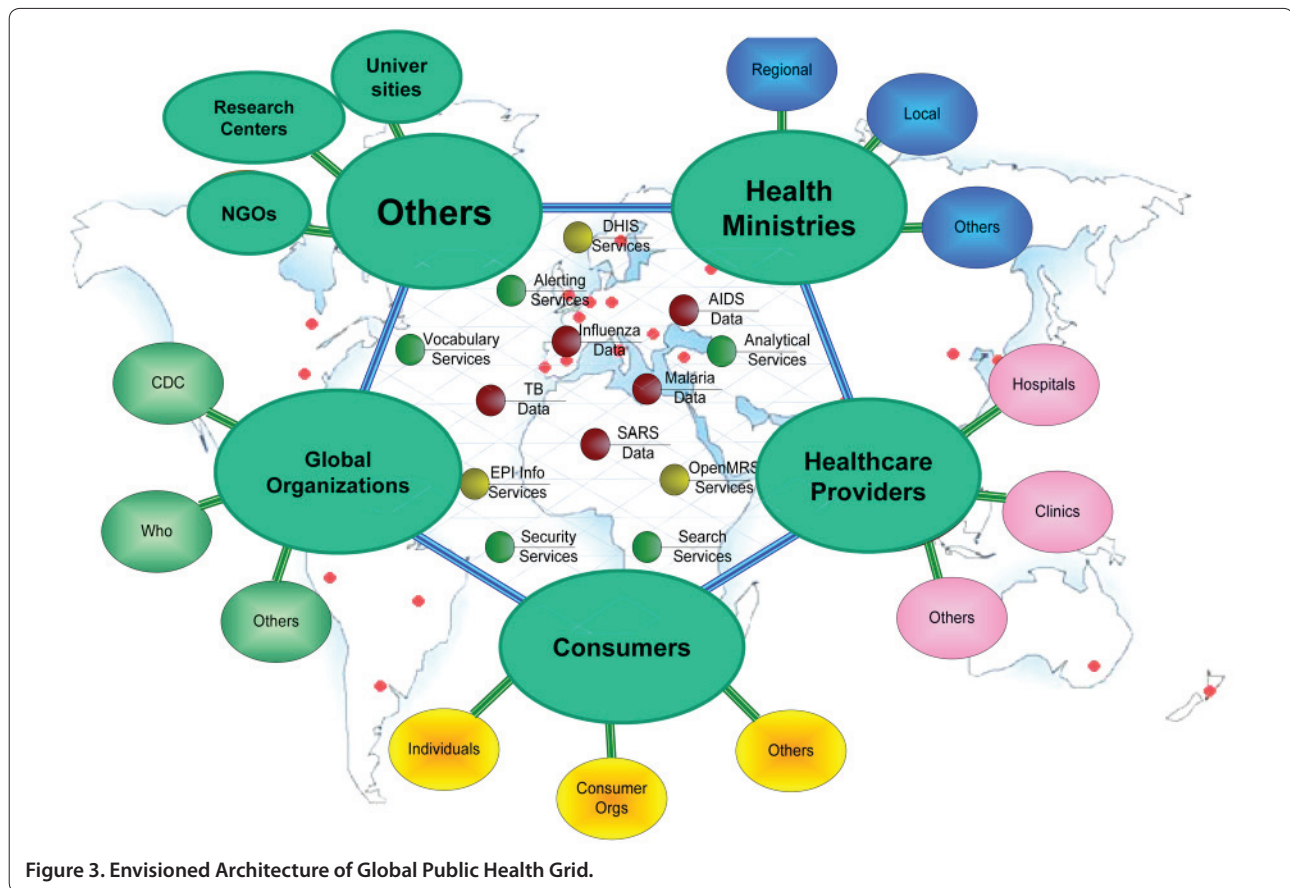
Univer sities

Research Centers

NGOs

Others

Regional

Local

Health Ministries

Others

DHIS Services

Alerting Services

AIDS Data

Vocabulary Services

Influenza Data

Analytical Services

CDC

TB Data

Malaria Data

Hospitals

Global Organizations

SARS Data

EPI Info Services

OpenMRS Services

Healthcare Providers

Clinics

Who

Security Services

Search Services

Others

Others

Consumers

Individuals

Consumer Orgs

Others

Figure 3. Envisioned Architecture of Global Public Health Grid.